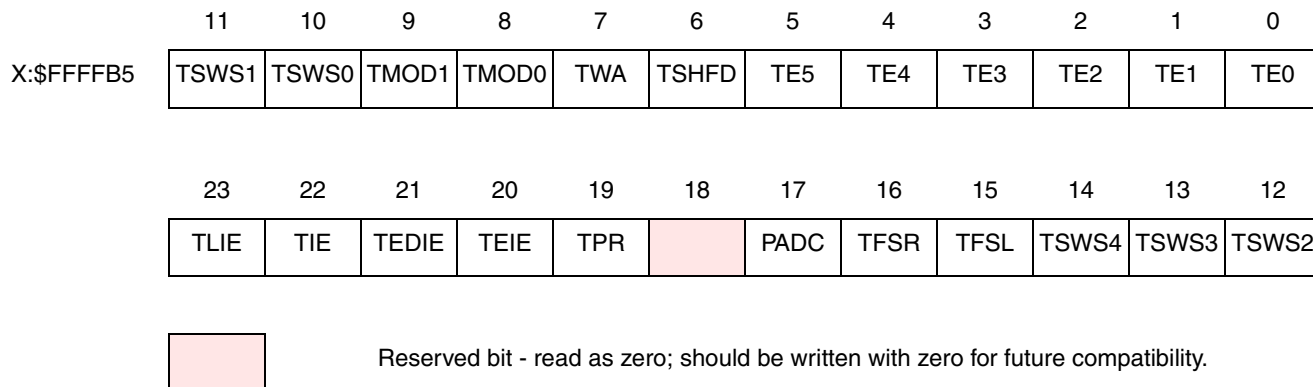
X:$FFFFB5

| 11 | 10 | 9 | 8 | 7 | 6 | 5 | 4 | 3 | 2 | 1 | 0 |
|---|---|---|---|---|---|---|---|---|---|---|---|
| TSWS1 | TSWS0 | TMOD1 | TMOD0 | TWA | TSHFD | TE5 | TE4 | TE3 | TE2 | TE1 | TE0 |

| 23 | 22 | 21 | 20 | 19 | 18 | 17 | 16 | 15 | 14 | 13 | 12 |
|---|---|---|---|---|---|---|---|---|---|---|---|
| TLIE | TIE | TEDIE | TEIE | TPR | | PADC | TFSR | TFSL | TSWS4 | TSWS3 | TSWS2 |

Reserved bit - read as zero; should be written with zero for future compatibility.